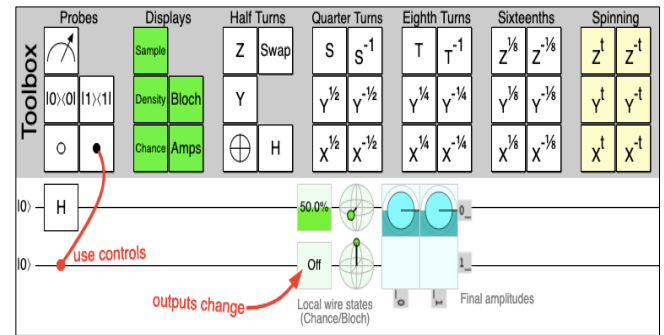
Toolbox

Probes

|0⟩⟨0| |1⟩⟨1|

○ ●

Displays

Sample

Density Bloch

Chance Amps

Half Turns

Z Swap

Y

⊕ H

Quarter Turns

S $S^{-1}$

$Y^{1/2}$ $Y^{-1/2}$

$X^{1/2}$ $X^{-1/2}$

Eighth Turns

T $T^{-1}$

$Y^{1/4}$ $Y^{-1/4}$

$X^{1/4}$ $X^{-1/4}$

Sixteenths

$Z^{1/8}$ $Z^{-1/8}$

$Y^{1/8}$ $Y^{-1/8}$

$X^{1/8}$ $X^{-1/8}$

Spinning

$Z^t$ $Z^{-t}$

$Y^t$ $Y^{-t}$

$X^t$ $X^{-t}$

|0⟩ H

|0⟩

use controls

50.0%

Off

0_

1_

outputs change

Local wire states (Chance/Bloch)

Final amplitudes